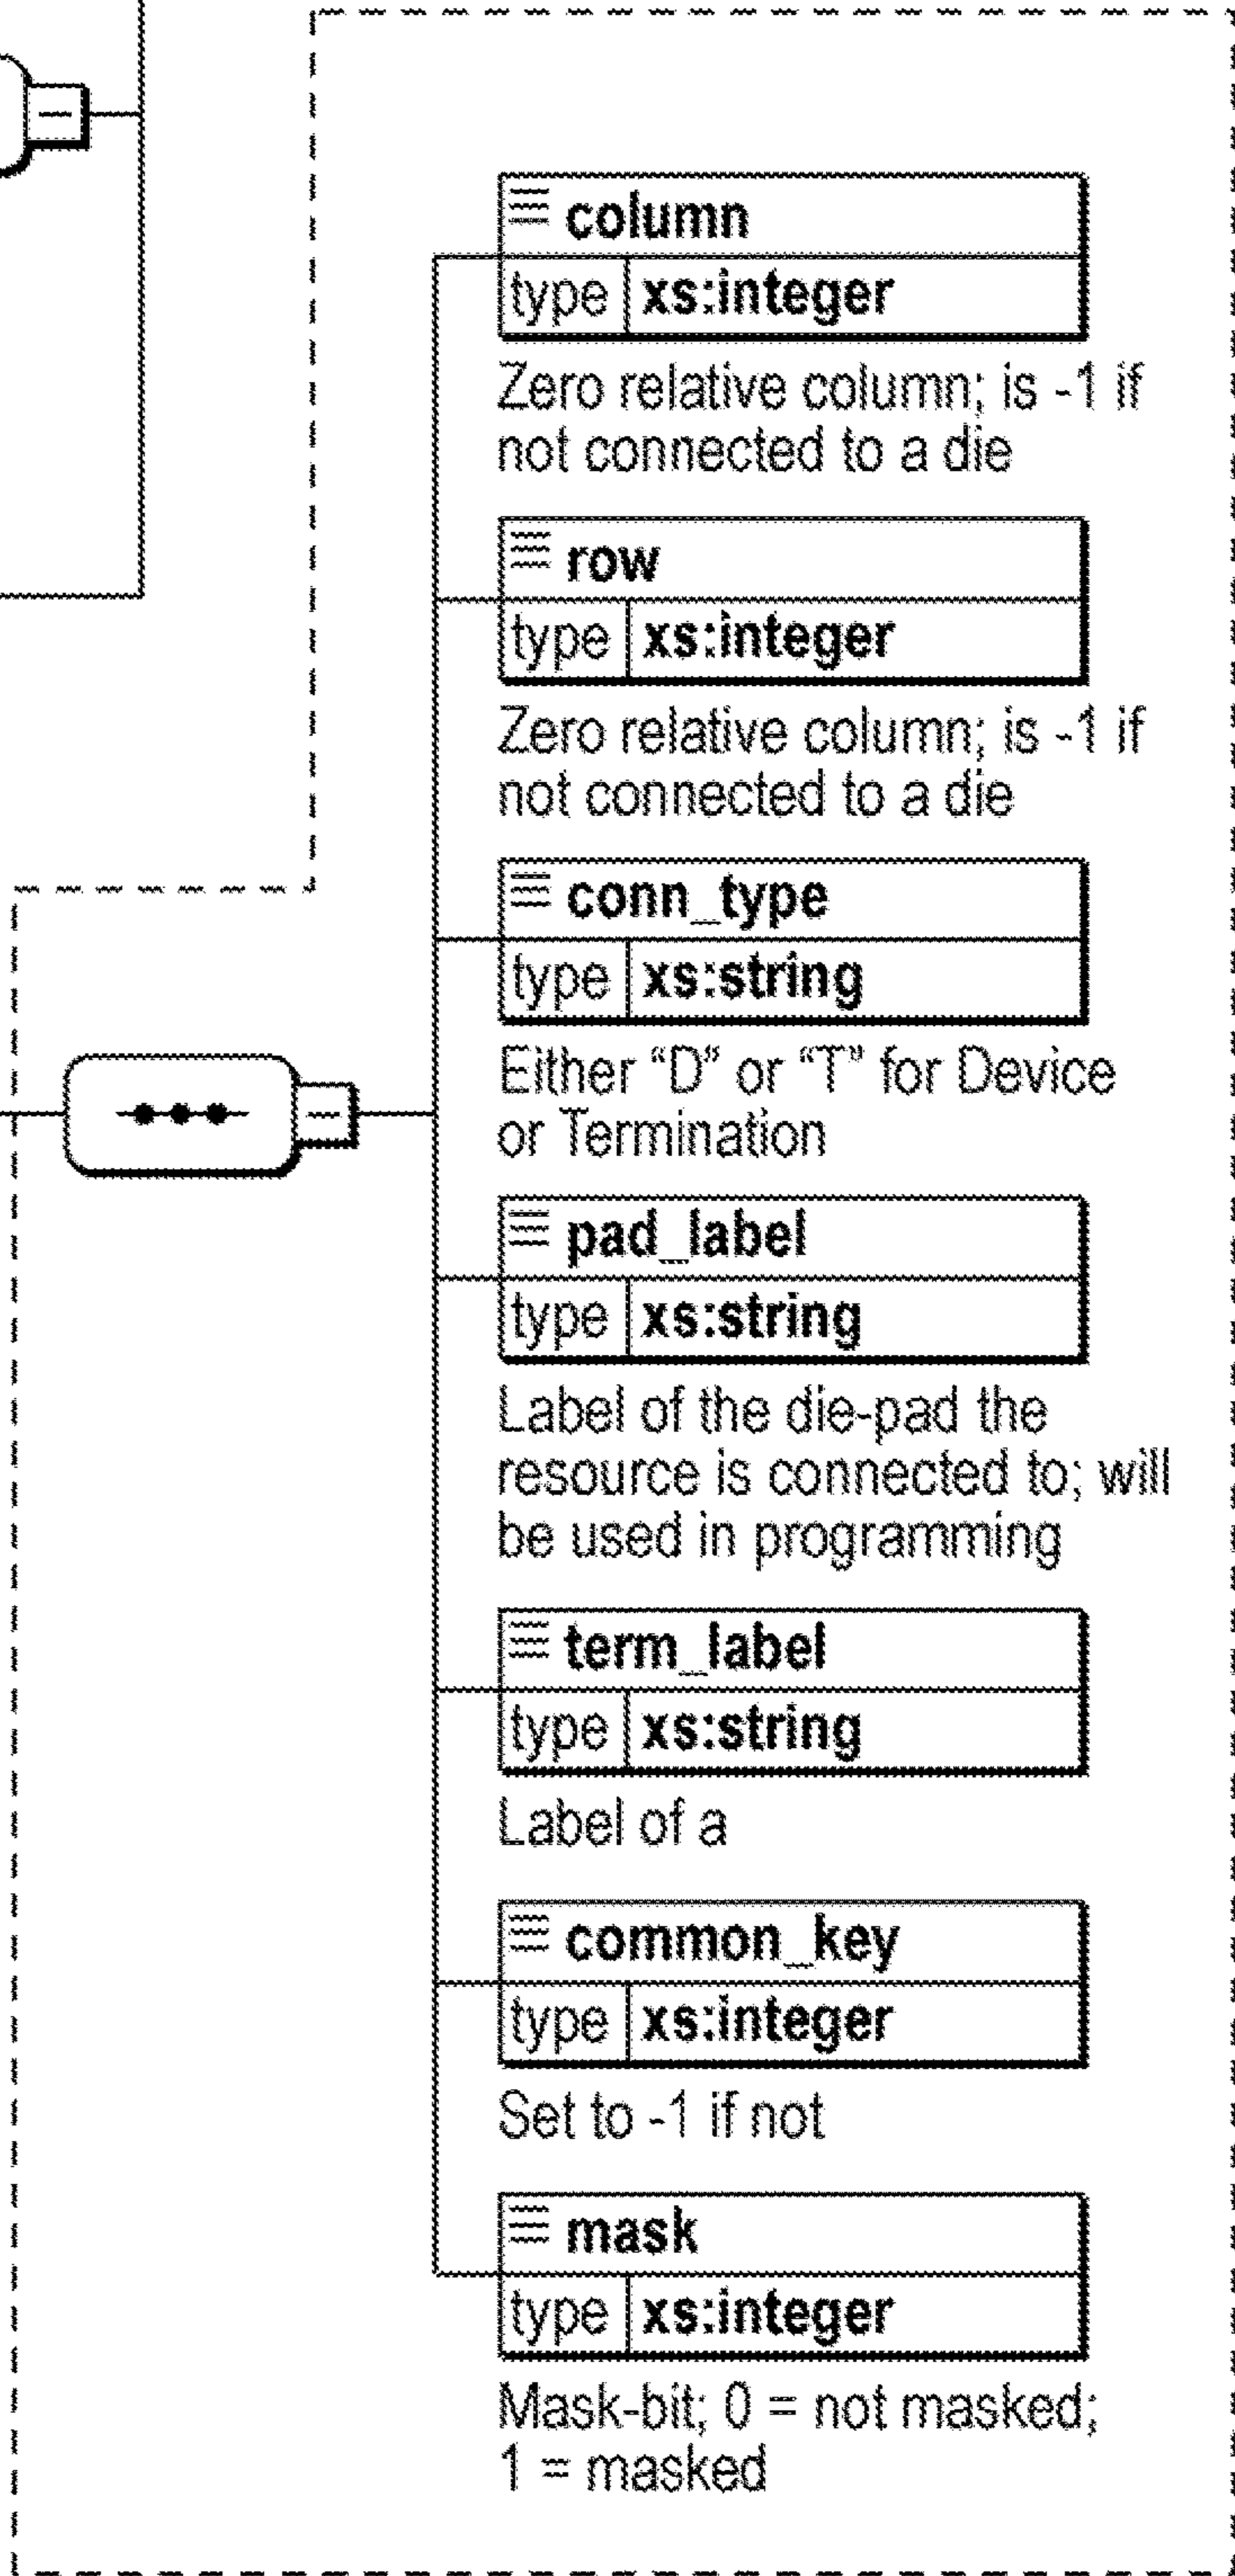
column

| type | xs:integer |
|---|---|

Zero relative column; is -1 if not connected to a die

row

| type | xs:integer |
|---|---|

Zero relative column; is -1 if not connected to a die

conn_type

| type | xs:string |
|---|---|

Either "D" or "T" for Device or Termination

pad_label

| type | xs:string |
|---|---|

Label of the die-pad the resource is connected to; will be used in programming

term_label

| type | xs:string |
|---|---|

Label of a

common_key

| type | xs:integer |
|---|---|

Set to -1 if not

mask

| type | xs:integer |
|---|---|

Mask-bit; 0 = not masked; 1 = masked